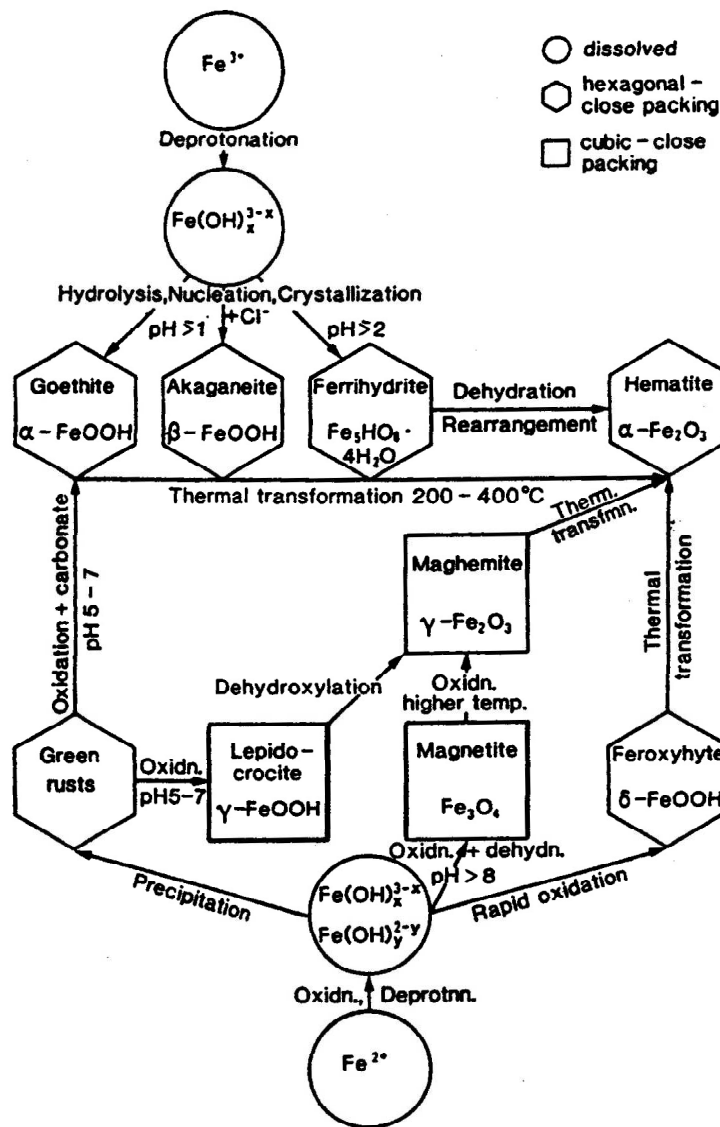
dissolved
hexagonal - close packing
cubic - close packing

$Fe^{3+}$

Deprotonation

$Fe(OH)_x^{3-x}$

Hydrolysis, Nucleation, Crystallization

pH ≤ 1
+Cl⁻
pH ≥ 2

Goethite
α - FeOOH

Akaganeite
β - FeOOH

Ferrihydrite
$Fe_5HO_8 \cdot 4H_2O$

Dehydration
Rearrangement

Hematite
α - $Fe_2O_3$

Thermal transformation 200 - 400°C

Oxidation + carbonate
pH 5 - 7

Therm. transfmn.

Maghemite
γ - $Fe_2O_3$

Thermal transformation

Dehydroxylation

Oxidn. higher temp.

Green rusts

Oxidn.
pH5-7

Lepidocrocite
γ - FeOOH

Magnetite
$Fe_3O_4$

Feroxyhyte
δ - FeOOH

Oxidn. + dehydn.
pH > 8

Precipitation

$Fe(OH)_x^{3-x}$
$Fe(OH)_y^{2-y}$

Rapid oxidation

Oxidn., Deprotnn.

$Fe^{2+}$